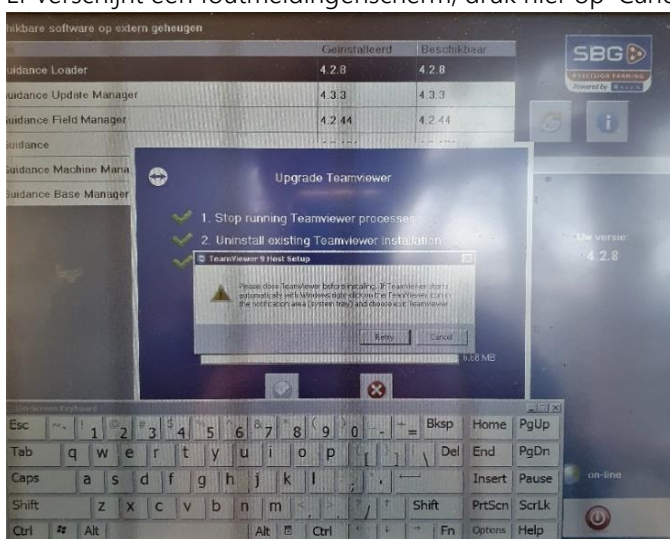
Er verschijnt een foutmeldingenscherm, druk hier op "Canc

hikbare software op extern geheugen

| | Geïnstalleerd | Beschikbaar |
|---|---|---|
| uidance Loader | 4.2.8 | 4.2.8 |
| uidance Update Manager | 4.3.3 | 4.3.3 |
| uidance Field Manager | 4.2.44 | 4.2.44 |
| uidance | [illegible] | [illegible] |
| uidance Machine Mana | | |
| uidance Base Manager | | |

SBG
PRECISION FARMING

Upgrade Teamviewer

1. Stop running Teamviewer processes
2. Uninstall existing Teamviewer installation

TeamViewer 9 Host Setup

Please close TeamViewer before installing. If TeamViewer starts automatically with Windows right-click the TeamViewer icon in the notification area (system tray) and choose exit TeamViewer.

Retry Cancel

6.68 MB

Uw versie:
4.2.8

On-Screen Keyboard

Esc ~ 1 ! 2 @ 3 # 4 $ 5 % 6 ^ 7 & 8 * 9 ( 0 ) - _ = + Bksp Home PgUp
Tab q w e r t y u i o p [ ] \ Del End PgDn
Caps a s d f g h j k l ; ' Insert Pause
Shift z x c v b n m , . / Shift PrtScn ScrLk
Ctrl Alt Alt Ctrl Fn Options Help

on-line